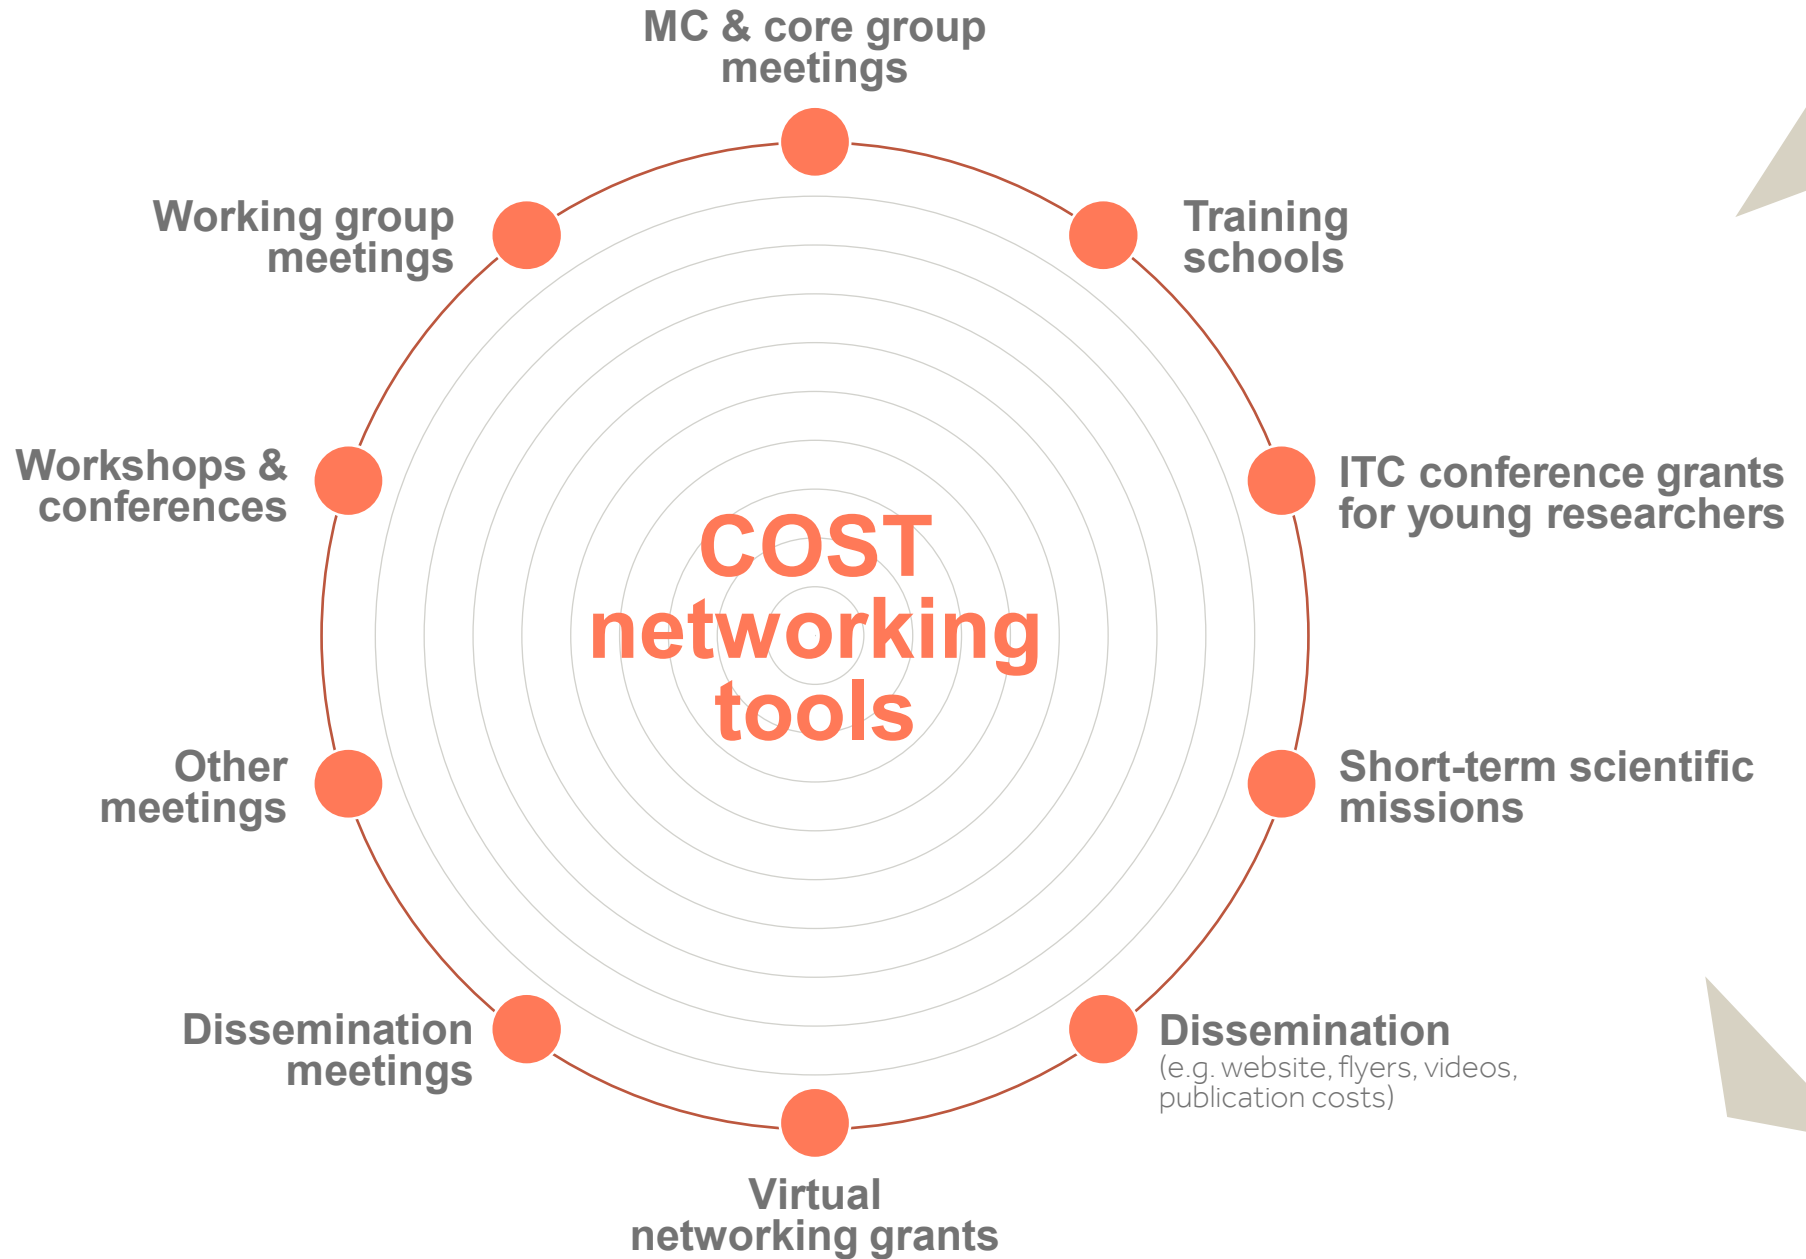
MC & core group meetings

Working group meetings

Training schools

Workshops & conferences

COST networking tools

ITC conference grants for young researchers

Other meetings

Short-term scientific missions

Dissemination meetings

Dissemination
(e.g. website, flyers, videos, publication costs)

Virtual networking grants